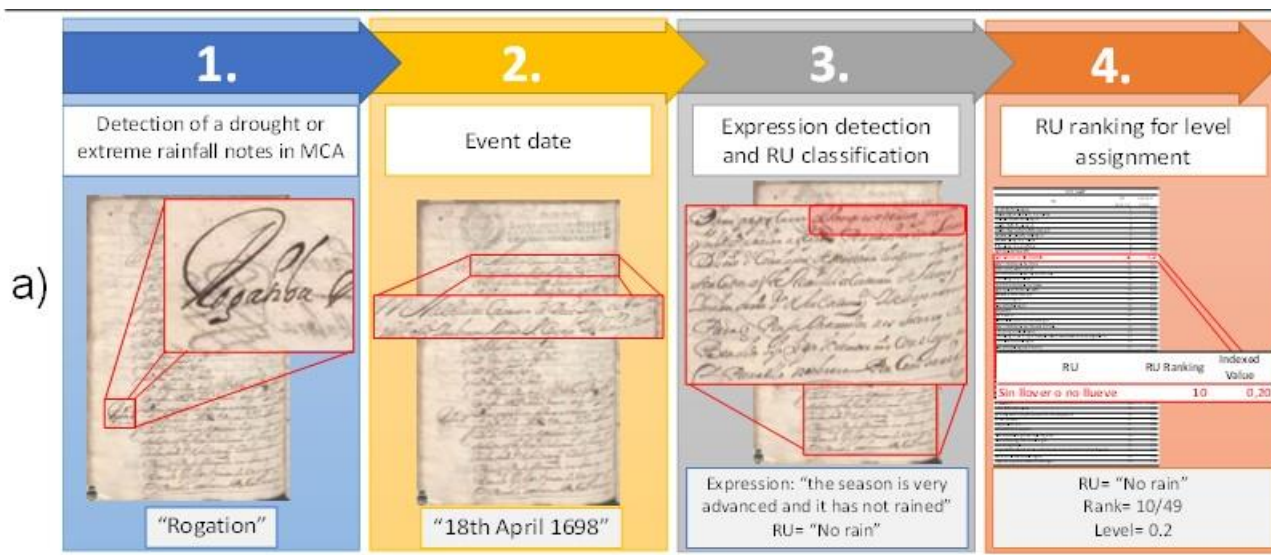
1.

Detection of a drought or extreme rainfall notes in MCA

"Rogation"

2.

Event date

"18th April 1698"

3.

Expression detection and RU classification

Expression: "the season is very advanced and it has not rained"
RU= "No rain"

4.

RU ranking for level assignment

| RU | RU Ranking | Indexed Value |
|---|---|---|
| Sin llover o no llueve | 10 | 0,20 |

RU= "No rain"
Rank= 10/49
Level= 0.2

a)